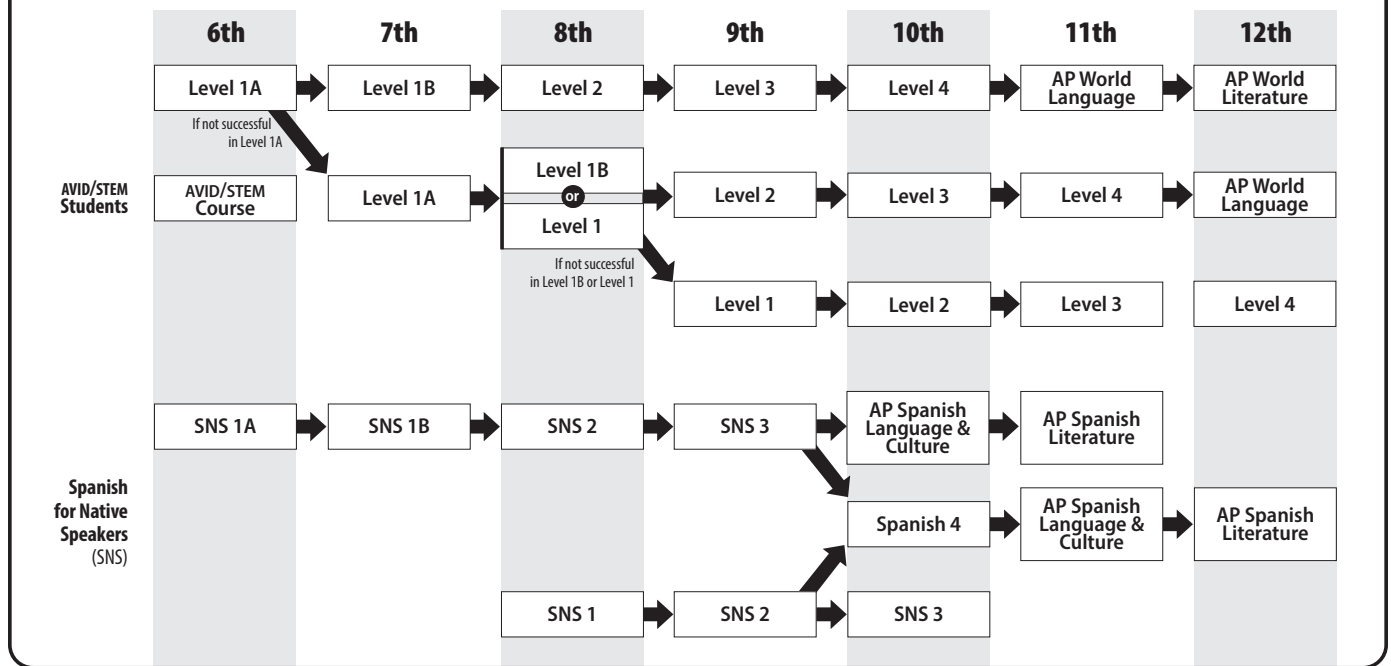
6th
7th
8th
9th
10th
11th
12th

Level 1A
Level 1B
Level 2
Level 3
Level 4
AP World Language
AP World Literature

If not successful in Level 1A

AVID/STEM Students
AVID/STEM Course
Level 1A
Level 1B
or
Level 1
Level 2
Level 3
Level 4
AP World Language

If not successful in Level 1B or Level 1

Level 1
Level 2
Level 3
Level 4

SNS 1A
SNS 1B
SNS 2
SNS 3
AP Spanish Language & Culture
AP Spanish Literature

Spanish for Native Speakers (SNS)

Spanish 4
AP Spanish Language & Culture
AP Spanish Literature

SNS 1
SNS 2
SNS 3